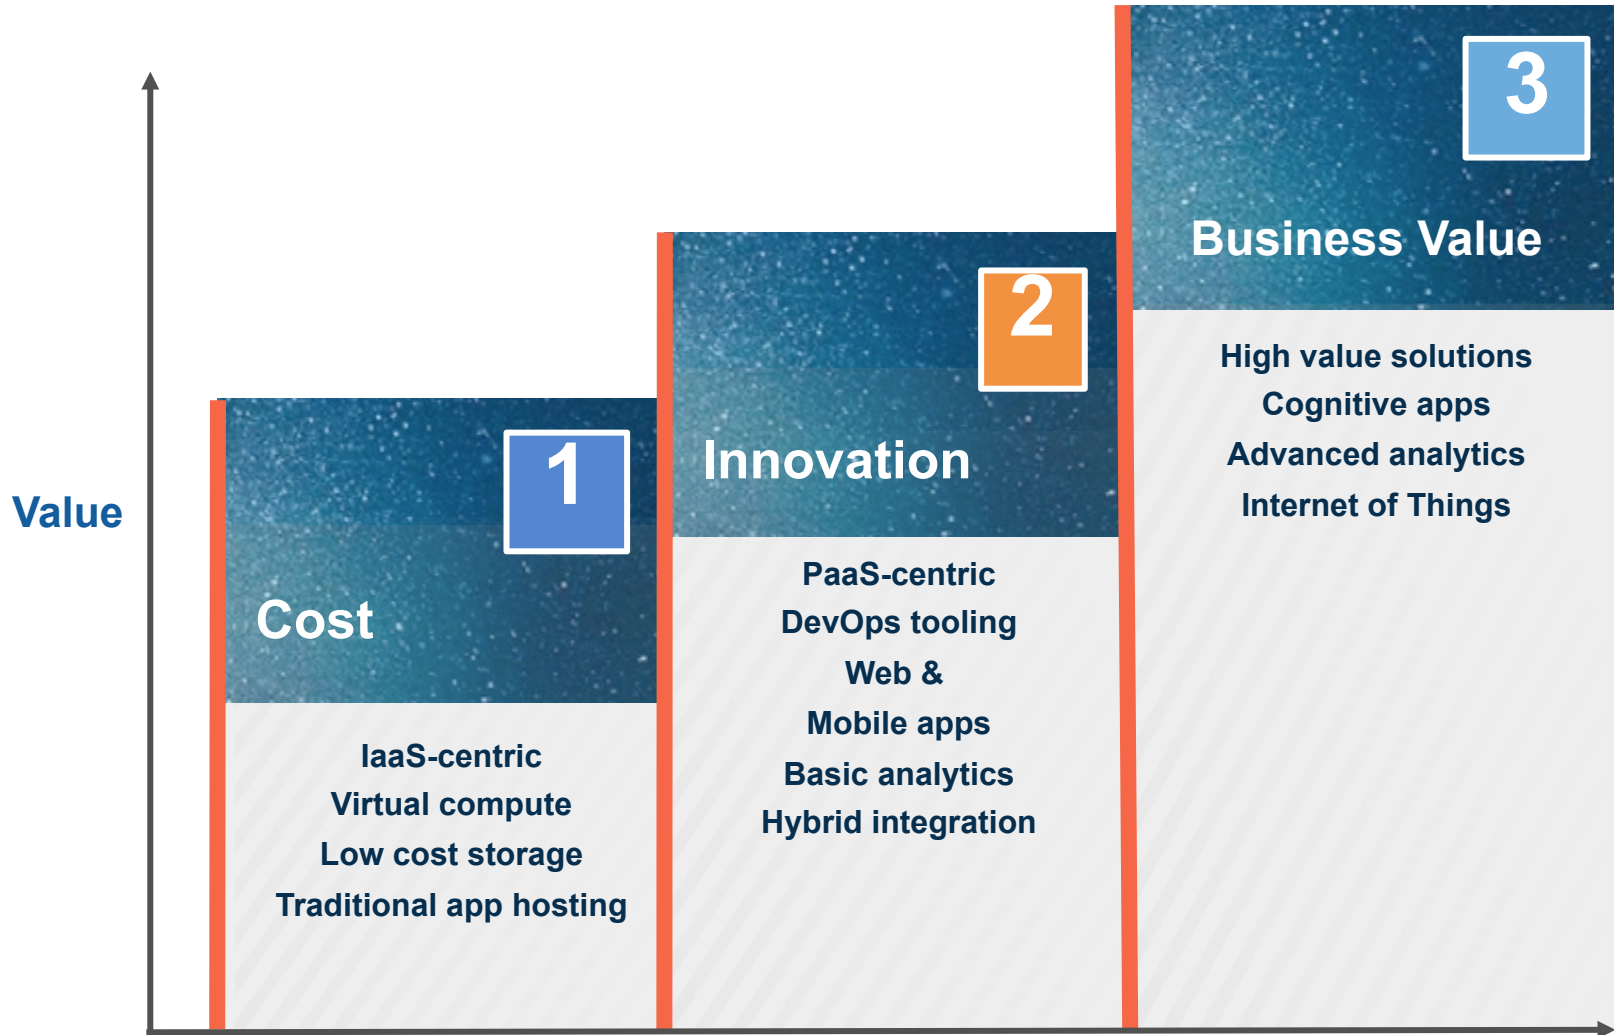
Value

1

Cost

IaaS-centric
Virtual compute
Low cost storage
Traditional app hosting

2

Innovation

PaaS-centric
DevOps tooling
Web &
Mobile apps
Basic analytics
Hybrid integration

3

Business Value

High value solutions
Cognitive apps
Advanced analytics
Internet of Things